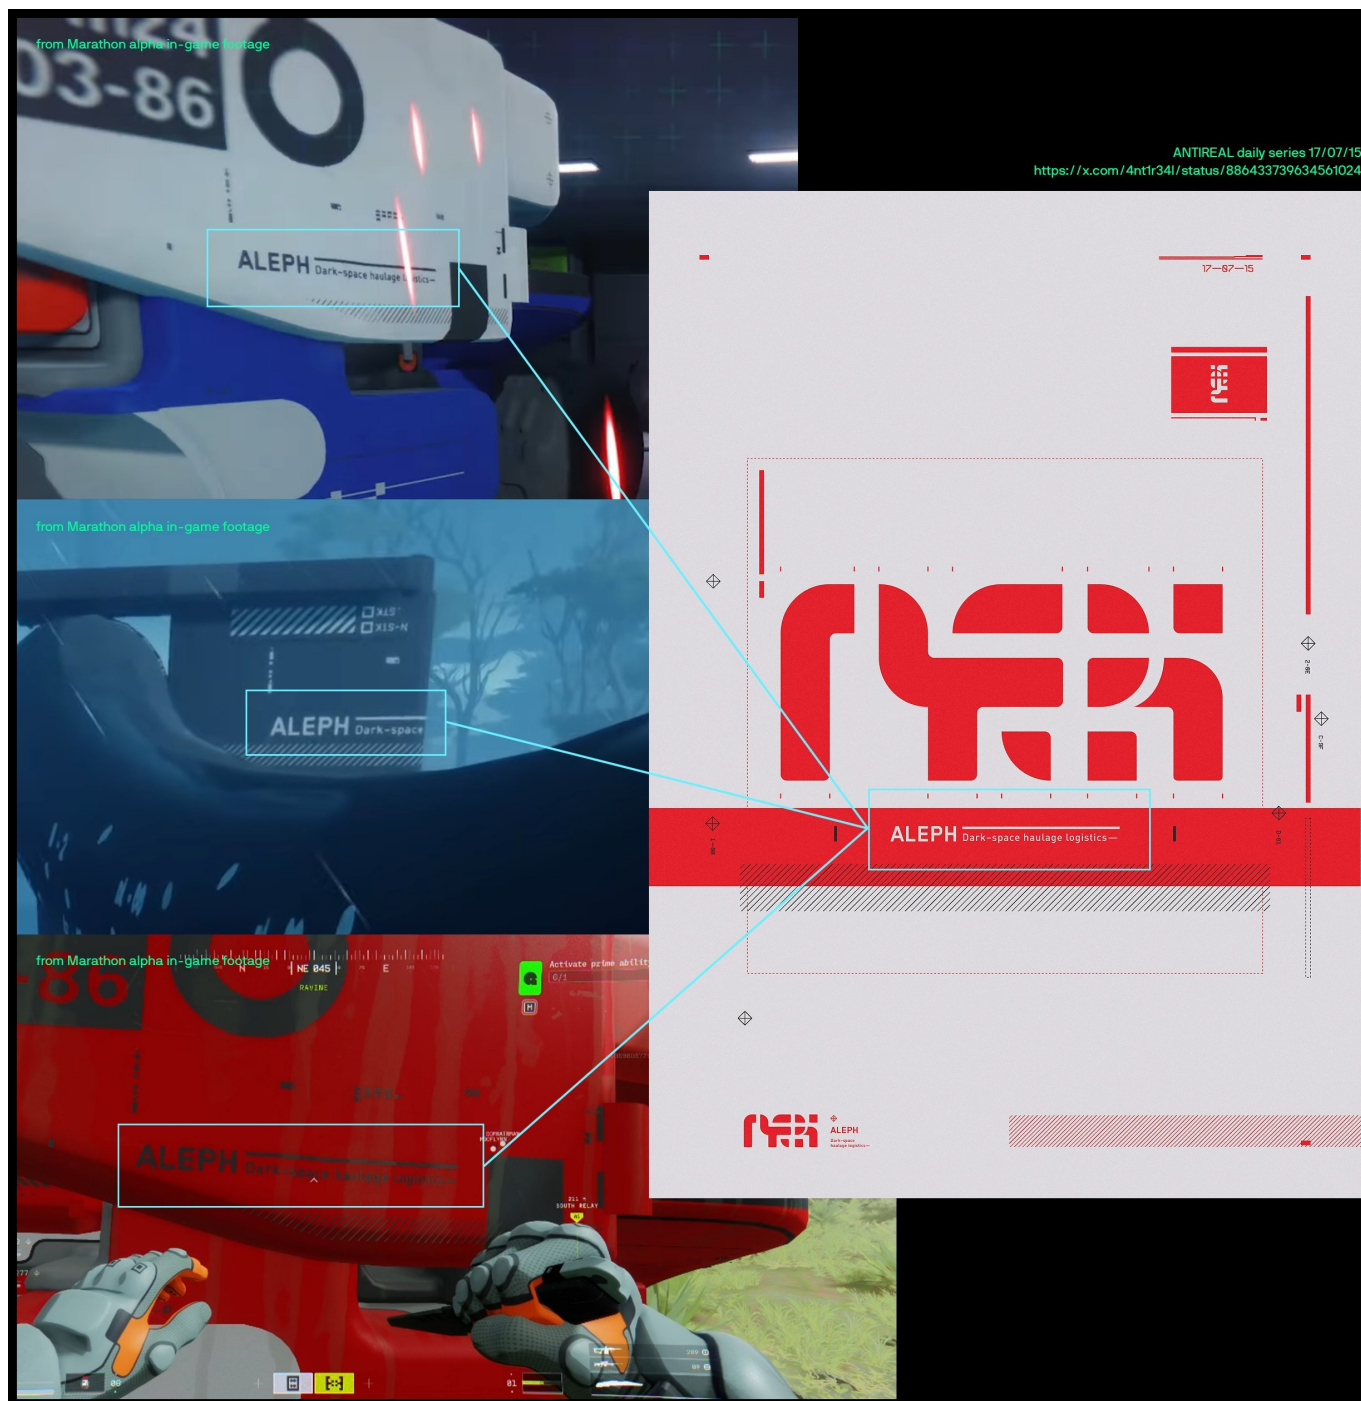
from Marathon alpha in-game footage

03-86

ALEPH Dark-space haulage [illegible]

ANTIREAL daily series 17/07/15
https://x.com/4nt1r34l/status/886433739634561024

17—07—15

from Marathon alpha in-game footage

ALEPH Dark-space

ALEPH Dark-space haulage logistics—

from Marathon alpha in-game footage

NE 045 E

RAVINE

Activate prime ability

ALEPH Dark-space haulage logistics

SOUTH RELAY

ALEPH
Dark-space haulage logistics—